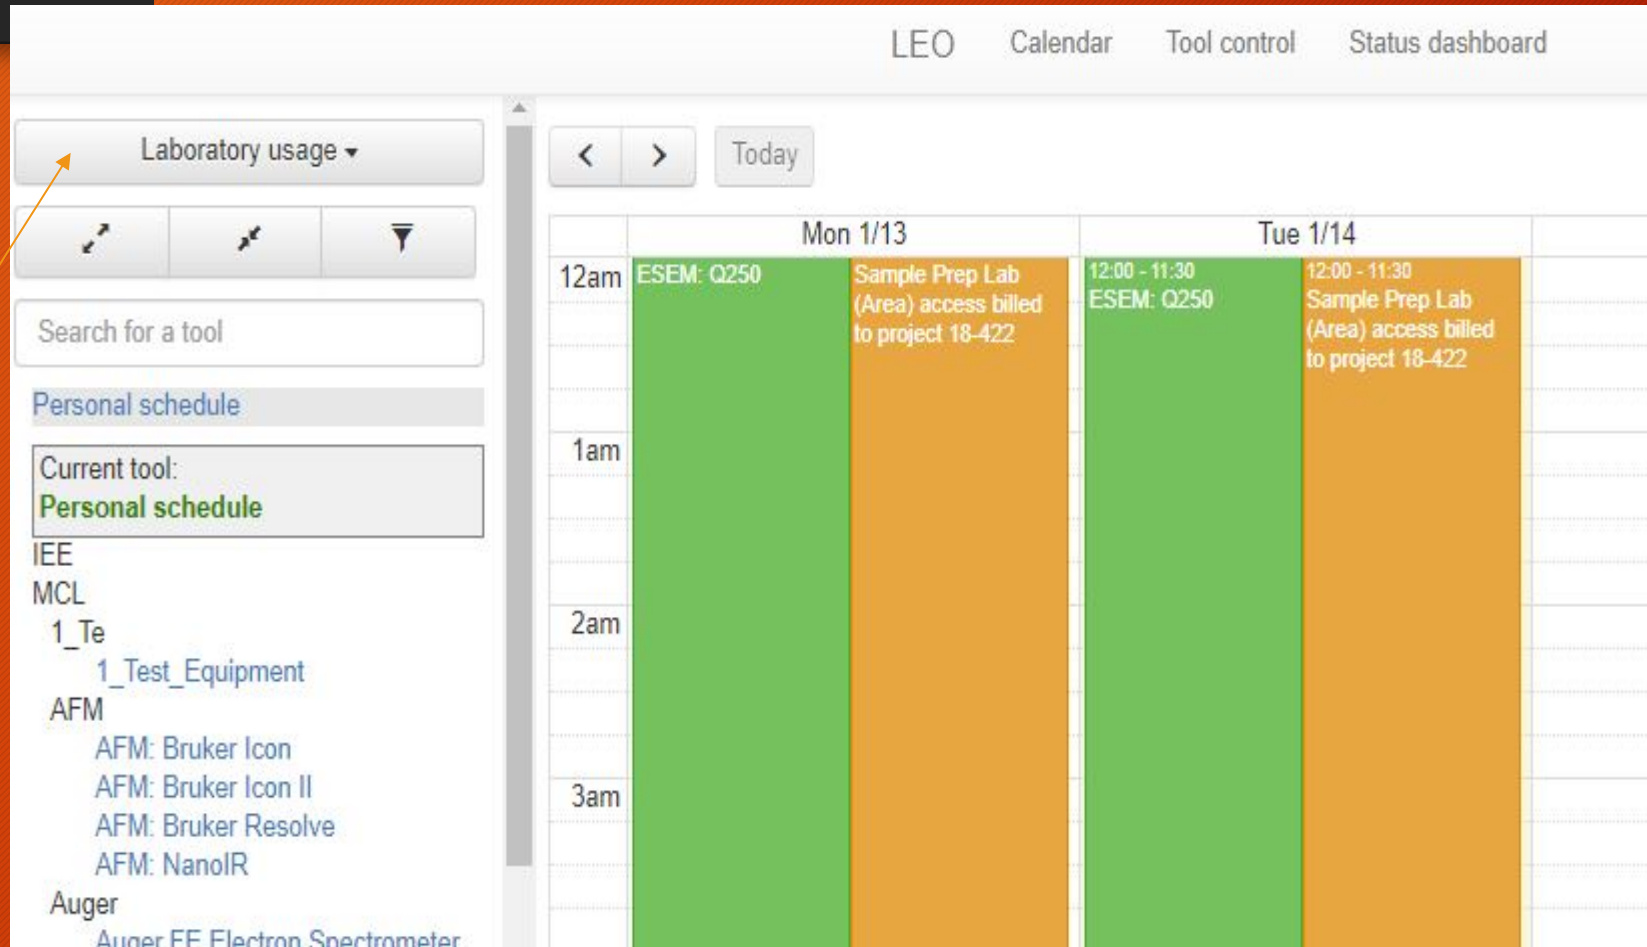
LEO Calendar Tool control Status dashboard

Laboratory usage ▾

Search for a tool

Personal schedule

Current tool:
Personal schedule

IEE
MCL
1_Te
1_Test_Equipment
AFM
AFM: Bruker Icon
AFM: Bruker Icon II
AFM: Bruker Resolve
AFM: NanoIR
Auger
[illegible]

Today

| | Mon 1/13 | | Tue 1/14 | |
|---|---|---|---|---|
| 12am | ESEM: Q250 | Sample Prep Lab (Area) access billed to project 18-422 | 12:00 - 11:30 ESEM: Q250 | 12:00 - 11:30 Sample Prep Lab (Area) access billed to project 18-422 |
| 1am | | | | |
| 2am | | | | |
| 3am | | | | |